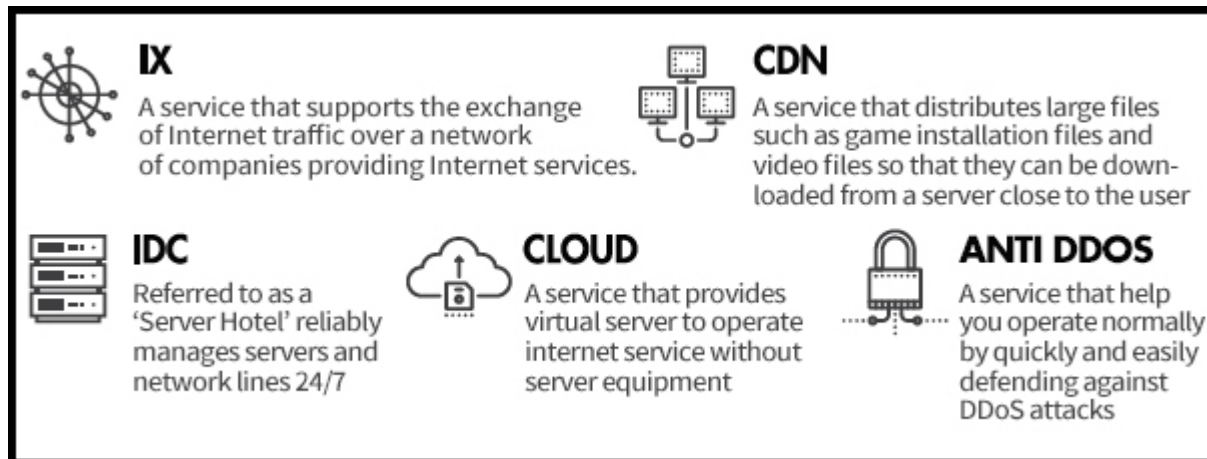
IX

A service that supports the exchange of Internet traffic over a network of companies providing Internet services.

CDN

A service that distributes large files such as game installation files and video files so that they can be downloaded from a server close to the user

IDC

Referred to as a 'Server Hotel' reliably manages servers and network lines 24/7

CLOUD

A service that provides virtual server to operate internet service without server equipment

ANTI DDOS

A service that help you operate normally by quickly and easily defending against DDoS attacks